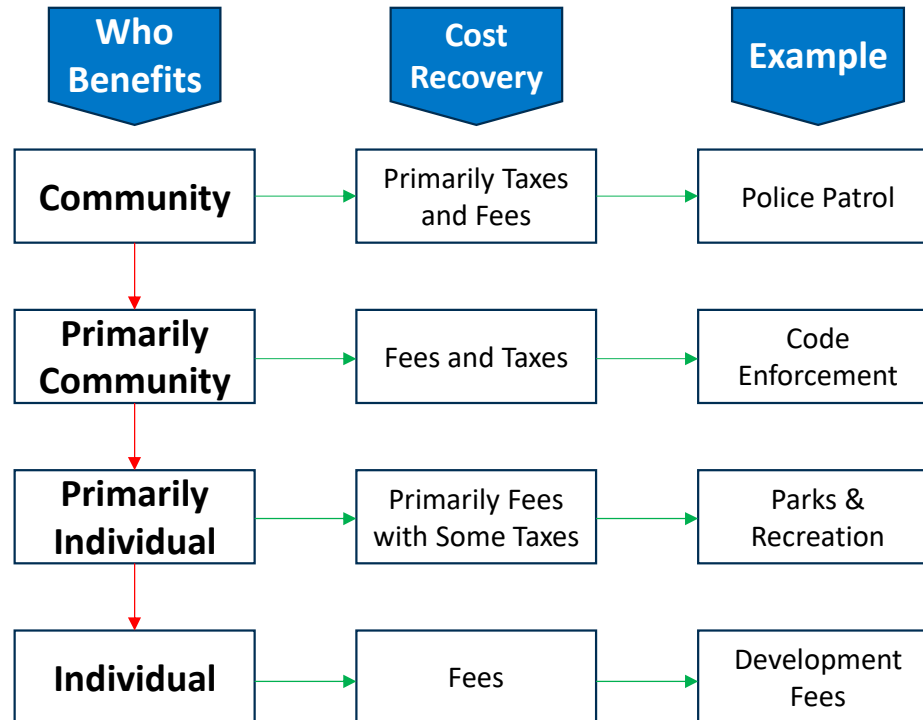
Who Benefits

Cost Recovery

Example

Community

Primarily Taxes and Fees

Police Patrol

Primarily Community

Fees and Taxes

Code Enforcement

Primarily Individual

Primarily Fees with Some Taxes

Parks & Recreation

Individual

Fees

Development Fees